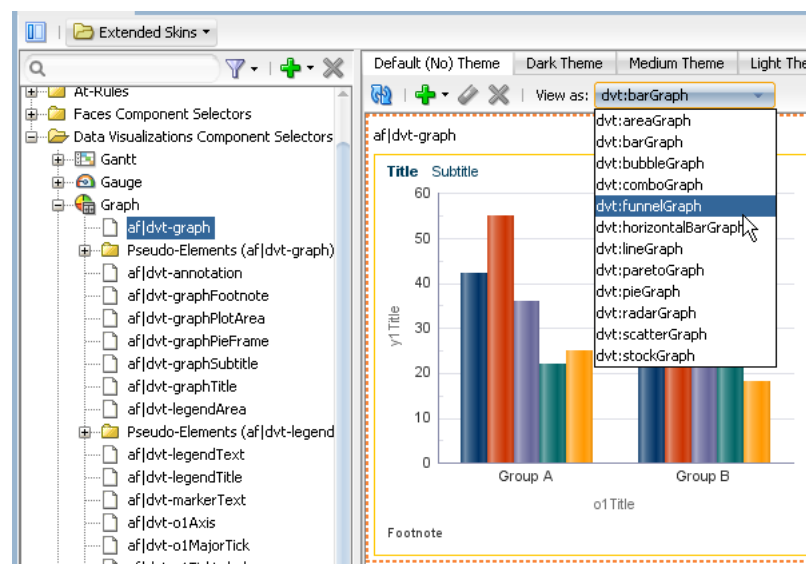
Extended Skins

At-Rules
Faces Component Selectors
Data Visualizations Component Selectors
Gantt
Gauge
Graph
af|dvt-graph
Pseudo-Elements (af|dvt-graph)
af|dvt-annotation
af|dvt-graphFootnote
af|dvt-graphPlotArea
af|dvt-graphPieFrame
af|dvt-graphSubtitle
af|dvt-graphTitle
af|dvt-legendArea
Pseudo-Elements (af|dvt-legend
af|dvt-legendText
af|dvt-legendTitle
af|dvt-markerText
af|dvt-o1Axis
af|dvt-o1MajorTick

Default (No) Theme | Dark Theme | Medium Theme | Light The

View as: dvt:barGraph

dvt:areaGraph
dvt:barGraph
dvt:bubbleGraph
dvt:comboGraph
dvt:funnelGraph
dvt:horizontalBarGraph
dvt:lineGraph
dvt:paretoGraph
dvt:pieGraph
dvt:radarGraph
dvt:scatterGraph
dvt:stockGraph

af|dvt-graph

Title Subtitle

60
50
40
30
20
10
0

y1Title

Group A
Group B

o1Title

Footnote